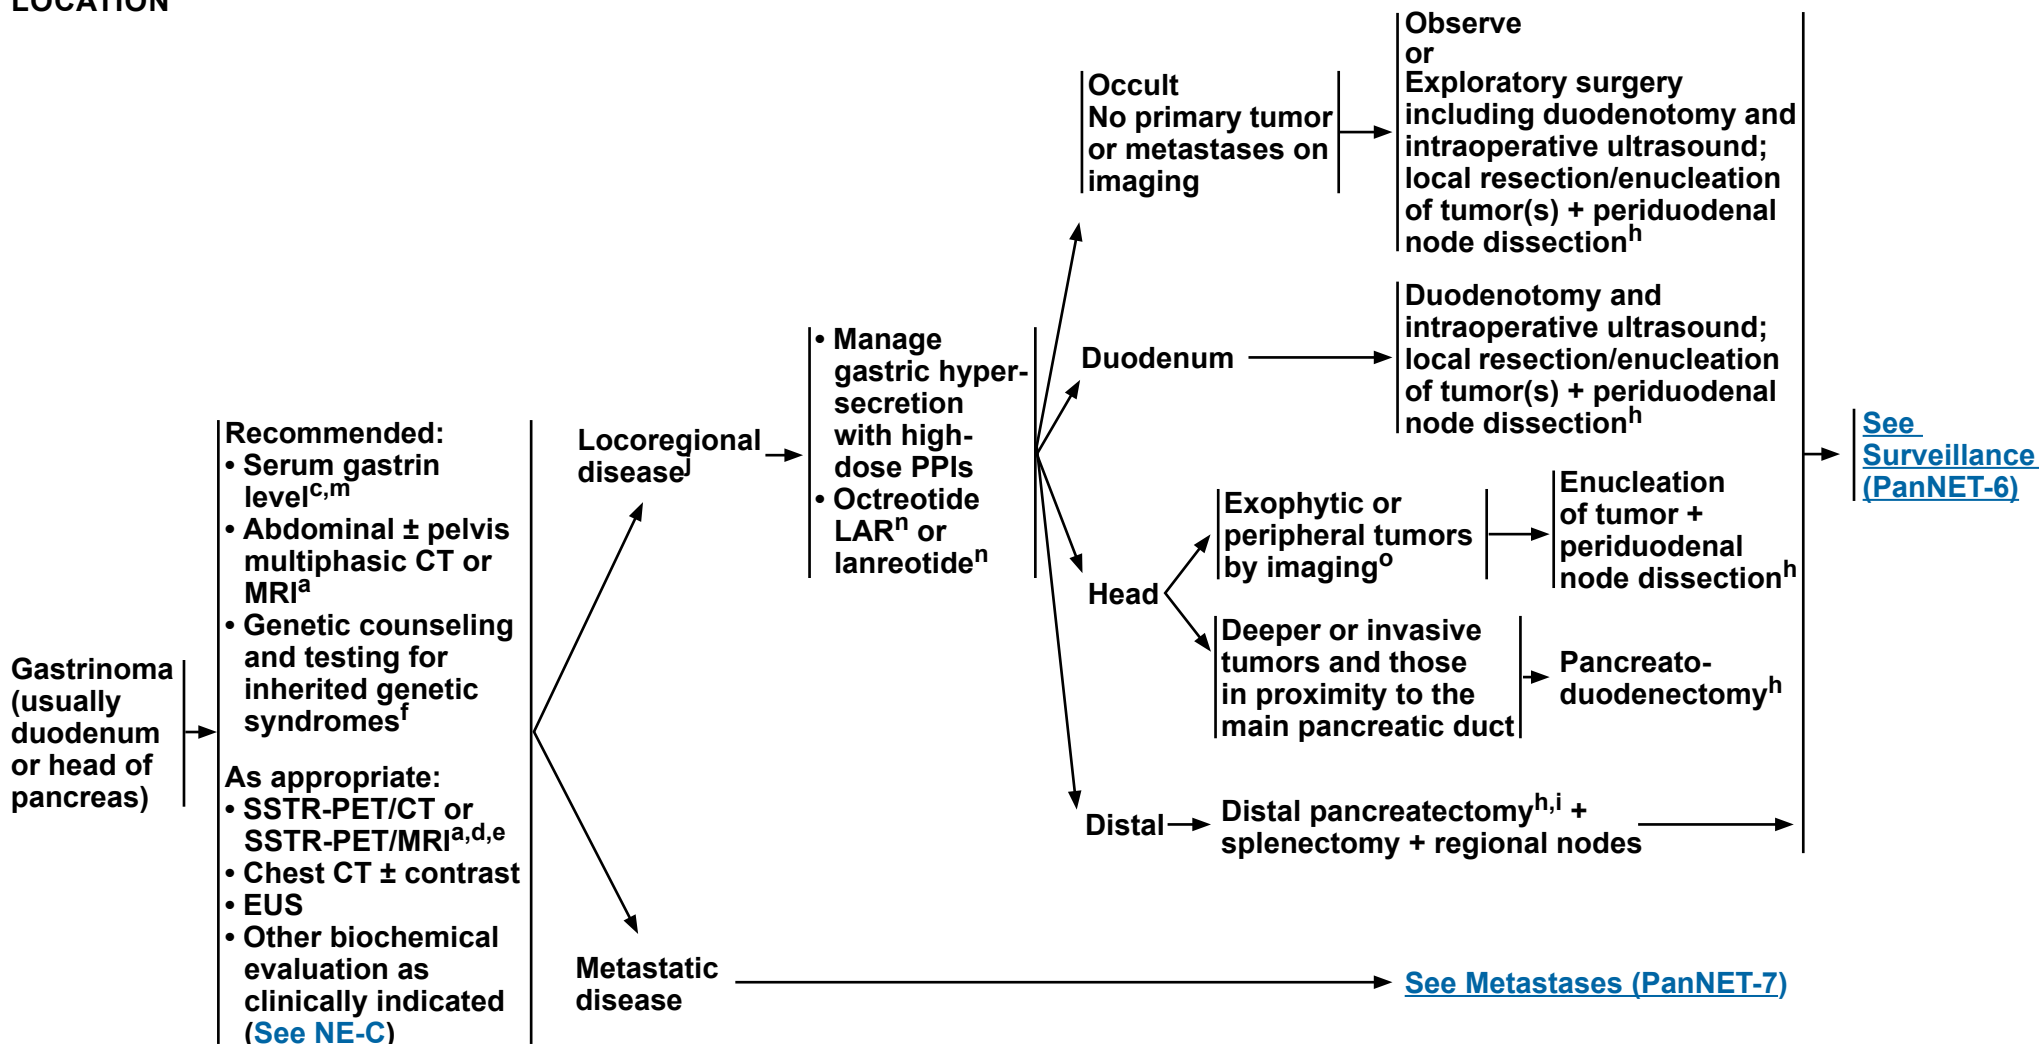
LOCATION

Gastrinoma (usually duodenum or head of pancreas)

Recommended:
• Serum gastrin level$^{c,m}$
• Abdominal ± pelvis multiphasic CT or MRI$^{a}$
• Genetic counseling and testing for inherited genetic syndromes$^{f}$

As appropriate:
• SSTR-PET/CT or SSTR-PET/MRI$^{a,d,e}$
• Chest CT ± contrast
• EUS
• Other biochemical evaluation as clinically indicated (See NE-C)

Locoregional disease$^{j}$

• Manage gastric hypersecretion with high-dose PPIs
• Octreotide LAR$^{n}$ or lanreotide$^{n}$

Occult
No primary tumor or metastases on imaging

Observe
or
Exploratory surgery including duodenotomy and intraoperative ultrasound; local resection/enucleation of tumor(s) + periduodenal node dissection$^{h}$

Duodenum

Duodenotomy and intraoperative ultrasound; local resection/enucleation of tumor(s) + periduodenal node dissection$^{h}$

Head

Exophytic or peripheral tumors by imaging$^{o}$

Enucleation of tumor + periduodenal node dissection$^{h}$

Deeper or invasive tumors and those in proximity to the main pancreatic duct

Pancreatoduodenectomy$^{h}$

Distal

Distal pancreatectomy$^{h,i}$ + splenectomy + regional nodes

See Surveillance (PanNET-6)

Metastatic disease

See Metastases (PanNET-7)